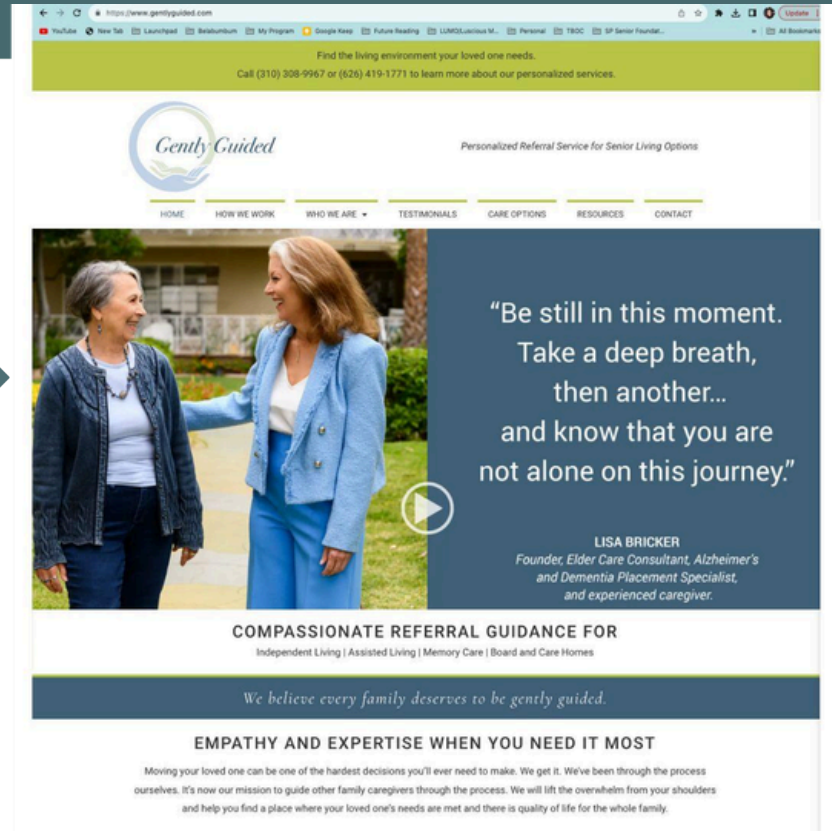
https://www.gentlyguided.com

Update

YouTube New Tab Launchpad Belabumbum My Program Google Keep Future Reading LUMO/Luscious M... Personal TBOC SP Senior Foundat... All Bookmarks

Find the living environment your loved one needs.
Call (310) 308-9967 or (626) 419-1771 to learn more about our personalized services.

Gently Guided

Personalized Referral Service for Senior Living Options

HOME HOW WE WORK WHO WE ARE TESTIMONIALS CARE OPTIONS RESOURCES CONTACT

“Be still in this moment. Take a deep breath, then another... and know that you are not alone on this journey.”

LISA BRICKER
Founder, Elder Care Consultant, Alzheimer's and Dementia Placement Specialist, and experienced caregiver.

COMPASSIONATE REFERRAL GUIDANCE FOR
Independent Living | Assisted Living | Memory Care | Board and Care Homes

We believe every family deserves to be gently guided.

EMPATHY AND EXPERTISE WHEN YOU NEED IT MOST

Moving your loved one can be one of the hardest decisions you'll ever need to make. We get it. We've been through the process ourselves. It's now our mission to guide other family caregivers through the process. We will lift the overwhelm from your shoulders and help you find a place where your loved one's needs are met and there is quality of life for the whole family.